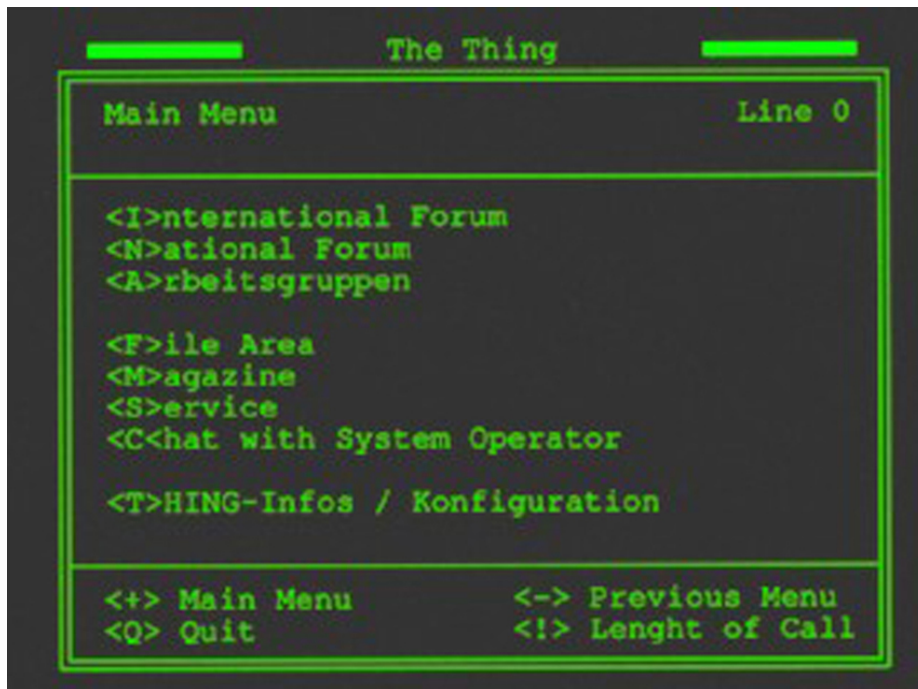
The Thing

Main Menu

Line 0

<I>nternational Forum
<N>ational Forum
<A>rbeitsgruppen

<F>ile Area
<M>agazine
<S>ervice
<C<hat with System Operator

<T>HING-Infos / Konfiguration

<+> Main Menu
<Q> Quit

<-> Previous Menu
<!> Lenght of Call